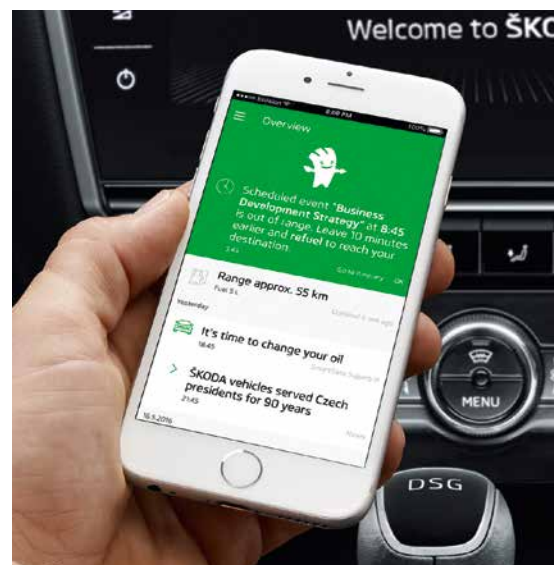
Welcome to ŠKO

Overview

Scheduled event "Business Development Strategy" at 8:45 is out of range. Leave 10 minutes earlier and refuel to reach your destination.

Range approx. 55 km

Yesterday

It's time to change your oil

ŠKODA vehicles served Czech presidents for 90 years

16.5.2016

MENU

DSG